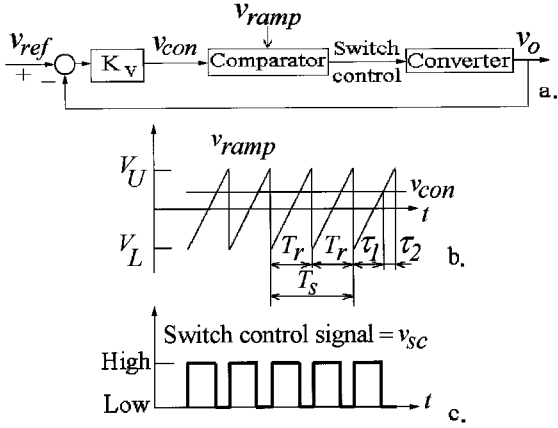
$v_{ramp}$
$v_{ref}$ + − $K_v$ $v_{con}$ Comparator Switch control Converter $v_o$ a.

$v_{ramp}$
$V_U$
$v_{con}$
$t$
$V_L$
$T_r$ $T_r$ $\tau_1$ $\tau_2$
$T_s$
b.

Switch control signal = $v_{sc}$
High
Low
$t$
c.